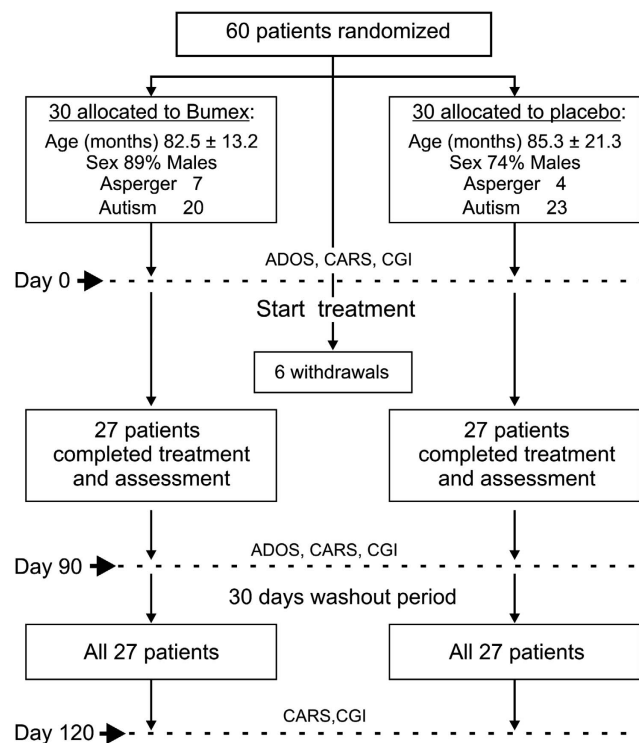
60 patients randomized

30 allocated to Bumex:
Age (months) 82.5 ± 13.2
Sex 89% Males
Asperger 7
Autism 20

30 allocated to placebo:
Age (months) 85.3 ± 21.3
Sex 74% Males
Asperger 4
Autism 23

ADOS, CARS, CGI

Day 0

Start treatment

6 withdrawals

27 patients completed treatment and assessment

27 patients completed treatment and assessment

ADOS, CARS, CGI

Day 90

30 days washout period

All 27 patients

All 27 patients

CARS,CGI

Day 120